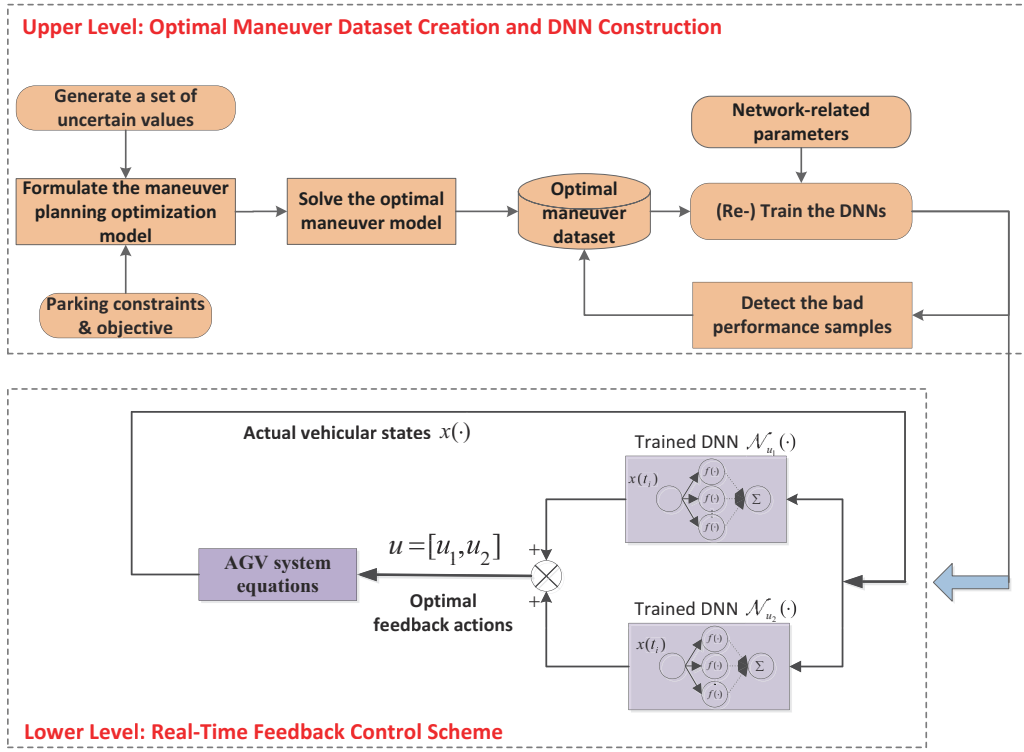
Upper Level: Optimal Maneuver Dataset Creation and DNN Construction

Generate a set of uncertain values

Formulate the maneuver planning optimization model

Parking constraints & objective

Solve the optimal maneuver model

Optimal maneuver dataset

Network-related parameters

(Re-) Train the DNNs

Detect the bad performance samples

Actual vehicular states $x(\cdot)$

Trained DNN $\mathcal{N}_{u_1}(\cdot)$

$x(t_i)$

$f(\cdot)$ $f(\cdot)$ $f(\cdot)$ $\Sigma$

$u=[u_1,u_2]$

AGV system equations

+

+

Optimal feedback actions

Trained DNN $\mathcal{N}_{u_2}(\cdot)$

$x(t_i)$

$f(\cdot)$ $f(\cdot)$ $f(\cdot)$ $\Sigma$

Lower Level: Real-Time Feedback Control Scheme